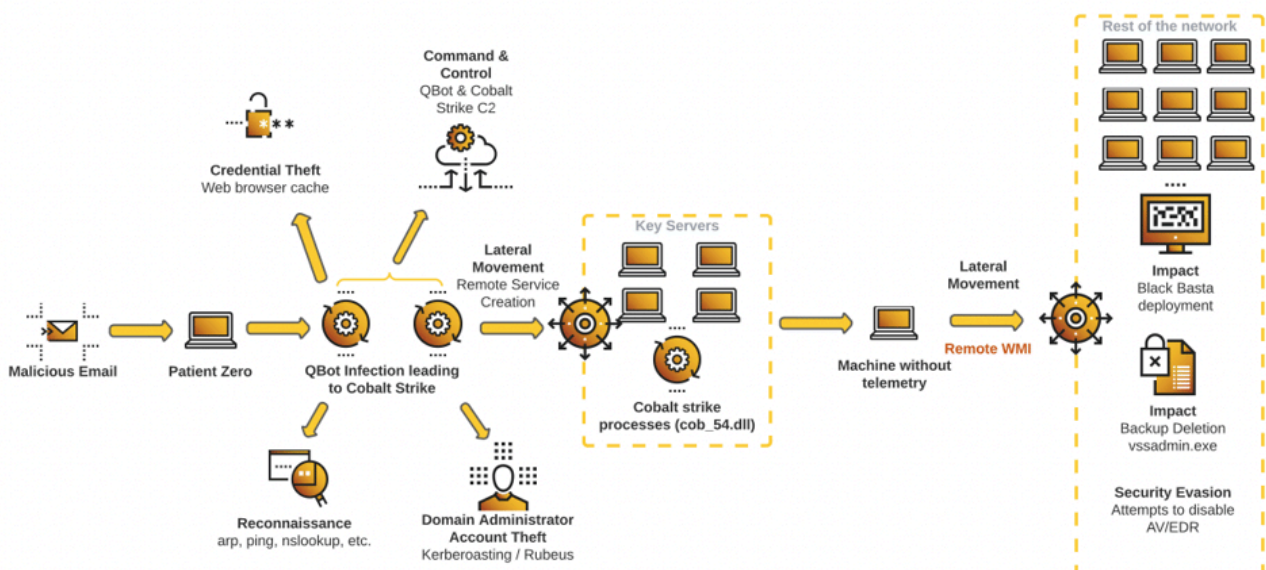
Command & Control
QBot & Cobalt Strike C2

Credential Theft
Web browser cache

Malicious Email

Patient Zero

QBot Infection leading to Cobalt Strike

Lateral Movement
Remote Service Creation

Key Servers

Cobalt strike processes (cob_54.dll)

Reconnaissance
arp, ping, nslookup, etc.

Domain Administrator Account Theft
Kerberoasting / Rubeus

Lateral Movement

Remote WMI

Machine without telemetry

Rest of the network

Impact
Black Basta deployment

Impact
Backup Deletion
vssadmin.exe

Security Evasion
Attempts to disable AV/EDR